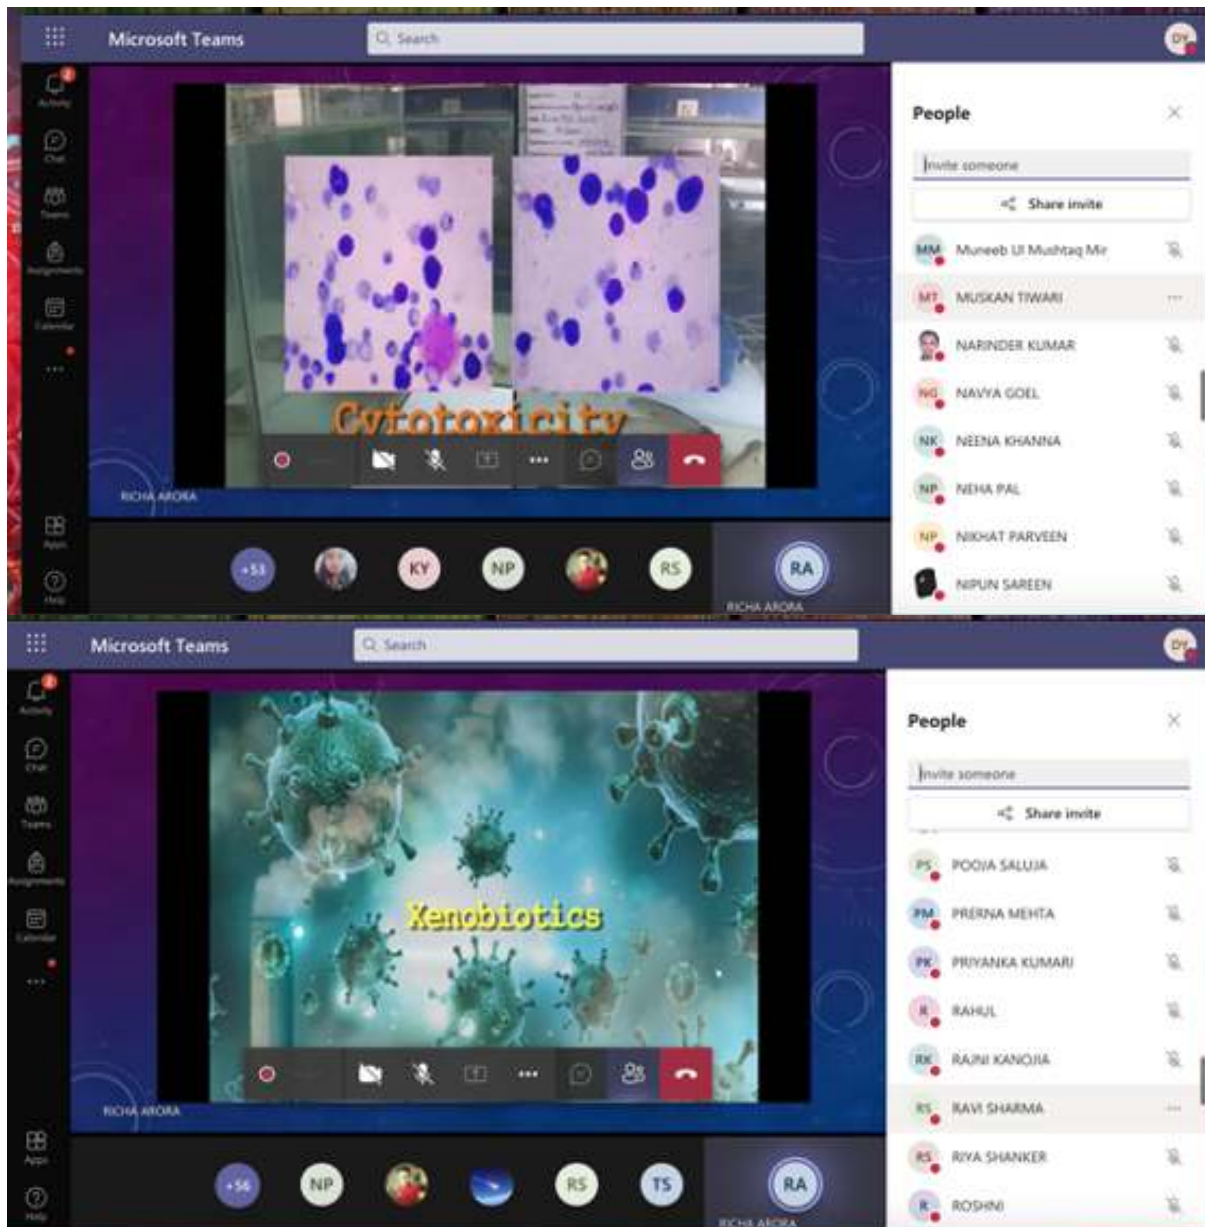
Microsoft Teams

Search

DY

Activity

Chat

Teams

Assignments

Calendar

...

Apps

Help

Cytotoxicity

RICHA ARORA

+53

KY

NP

RS

RA

RICHA ARORA

People

Invite someone

Share invite

MM Muneeb Ul Mushtaq Mir

MT MUSKAN TIWARI

NARINDER KUMAR

NG NAVYA GOEL

NK NEENA KHANNA

NP NEHA PAL

NP NIKHAT PARVEEN

NIPUN SAREEN

Microsoft Teams

Search

DY

Activity

Chat

Teams

Assignments

Calendar

...

Apps

Help

Xenobiotics

RICHA ARORA

+56

NP

RS

TS

RA

RICHA ARORA

People

Invite someone

Share invite

PS POOJA SALUJA

PM PRERNA MEHTA

PK PRIYANKA KUMARI

R RAHUL

RK RAJNI KANOJIA

RS RAVI SHARMA

RS RIYA SHANKER

R ROSHNI